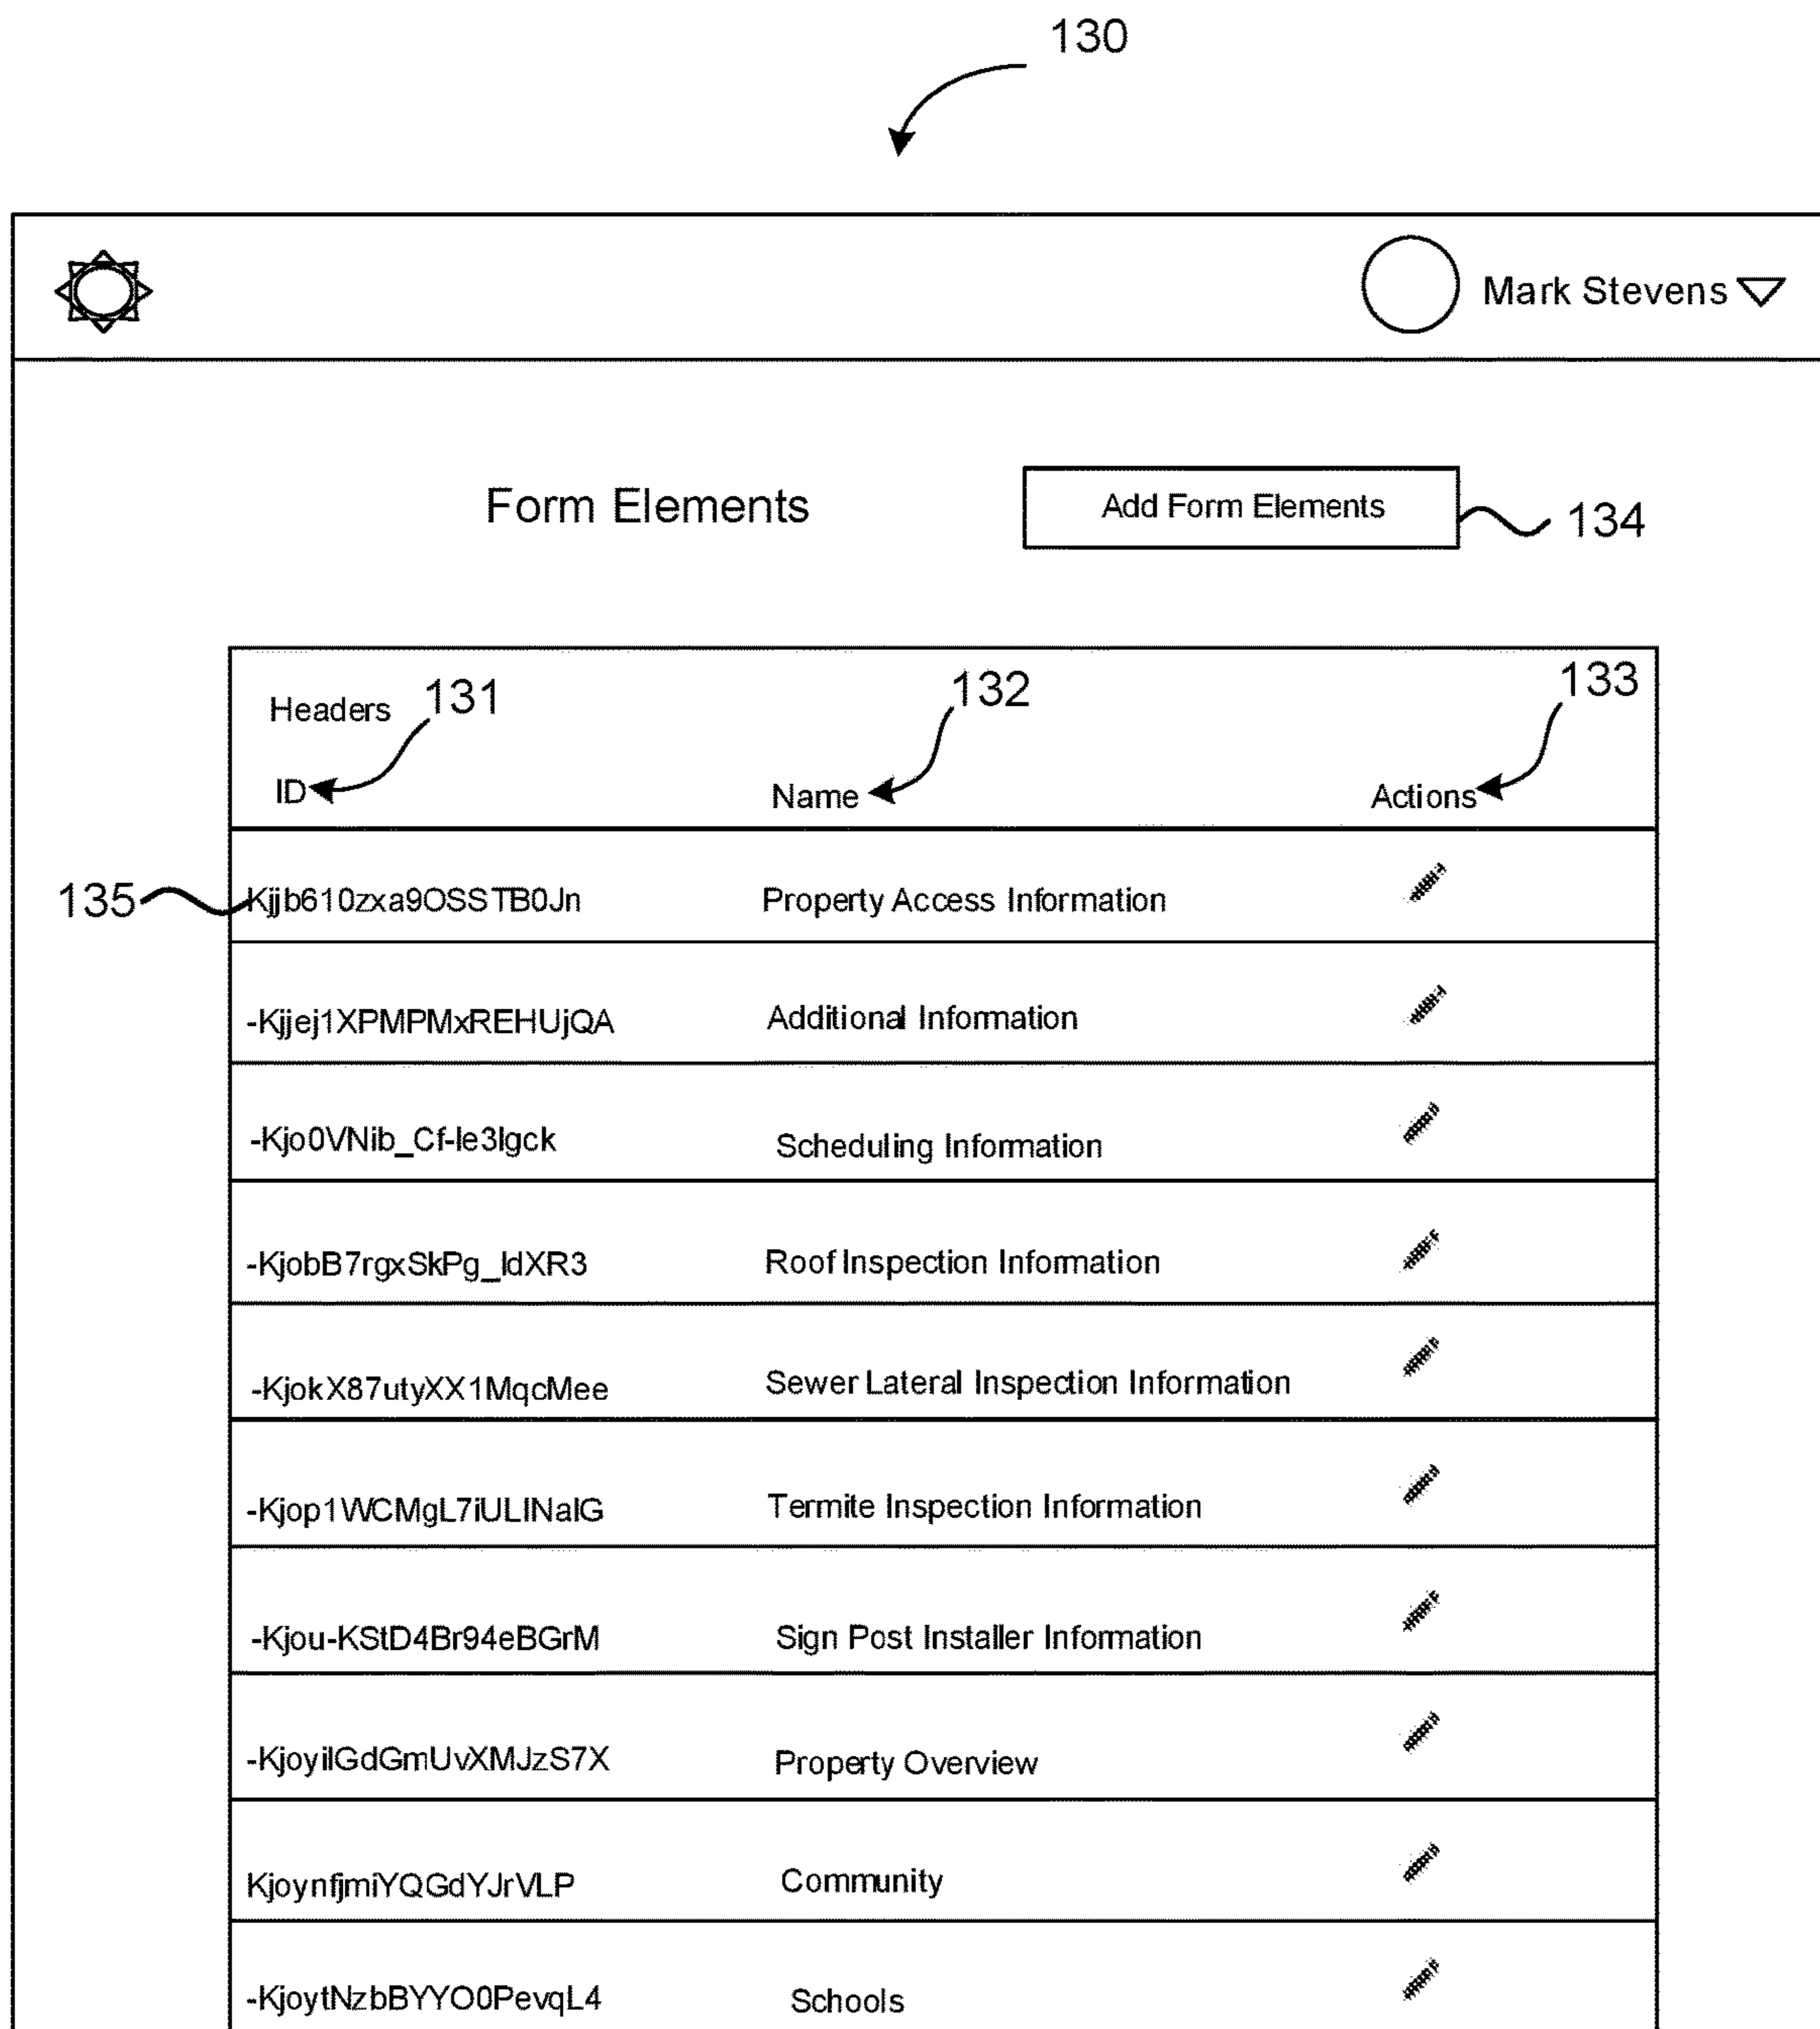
130

Mark Stevens

Form Elements

Add Form Elements

134

Headers 131

132

133

| ID | Name | Actions |
|---|---|---|
| Kjjb610zxa9OSSTB0Jn | Property Access Information | |
| -Kjjej1XPMPMxREHUjQA | Additional Information | |
| -Kjo0VNib_Cf-le3lgck | Scheduling Information | |
| -KjobB7rgxSkPg_ldXR3 | Roof Inspection Information | |
| -KjokX87utyXX1MqcMee | Sewer Lateral Inspection Information | |
| -Kjop1WCMgL7iULINalG | Termite Inspection Information | |
| -Kjou-KStD4Br94eBGrM | Sign Post Installer Information | |
| -KjoyilGdGmUvXMJzS7X | Property Overview | |
| KjoynfjmiYQGdYJrVLP | Community | |
| -KjoytNzbBYYO0PevqL4 | Schools | |

135